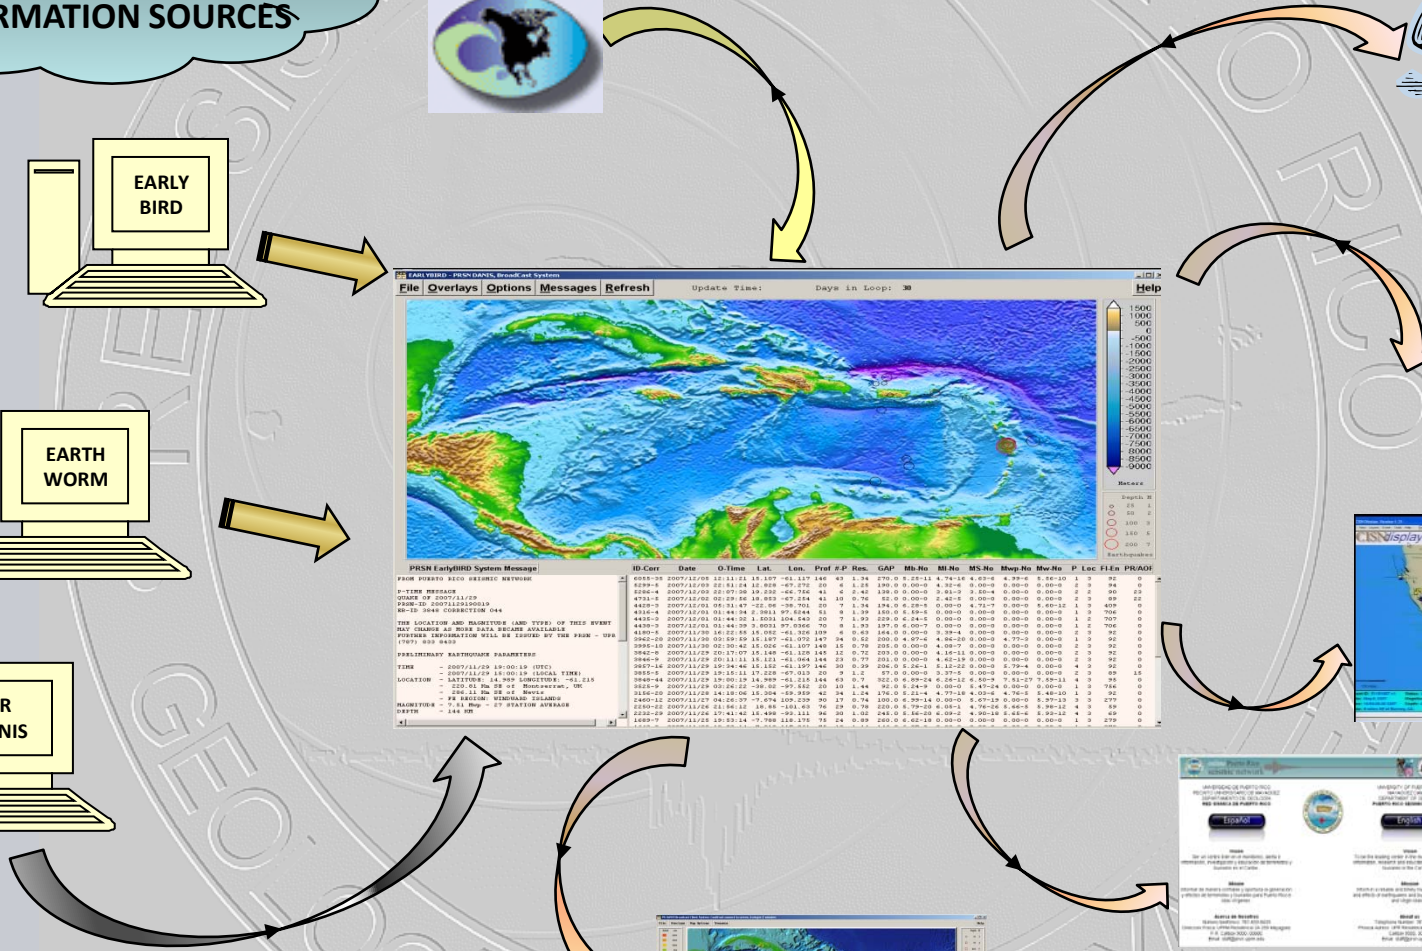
RMATION SOURCES

EARLY BIRD

EARTH WORM

R
NIS

EARLYBIRD - PRSN DANIS, BroadCast System

File Overlays Options Messages Refresh Update Time: Days in Loop: 30 Help

1500
1000
500
0
-500
-1000
-1500
-2000
-2500
-3000
-3500
-4000
-4500
-5000
-5500
-6000
-6500
-7000
-7500
-8000
-8500
-9000

Meters

Depth M

Earthquakes

PRSN EarlyBIRD System Message

FROM PUERTO RICO SEISMIC NETWORK

P-TIME MESSAGE
QUAKE OF 2007/11/29

THE LOCATION AND MAGNITUDE (AND TYPE) OF THIS EVENT MAY CHANGE AS MORE DATA BECAME AVAILABLE FURTHER INFORMATION WILL BE ISSUED BY THE PRSN - UPR

PRELIMINARY EARTHQUAKE PARAMETERS

TIME - 2007/11/29 19:00:19 (UTC)
- 2007/11/29 15:00:19 (LOCAL TIME)
LOCATION - LATITUDE: 14.969 LONGITUDE: -61.215
- FE REGION: WINDWARD ISLANDS
DEPTH - 146 KM

| ID-Corr | Date | O-Time | Lat. | Lon. | Prof | #-P | Res. | GAP | Mb-No | Ml-Ne | MS-No | Mwp-No | Mw-No | P | Loc | Fl-En | PR/AOF |
|---|---|---|---|---|---|---|---|---|---|---|---|---|---|---|---|---|---|

CISN Display

Español

English